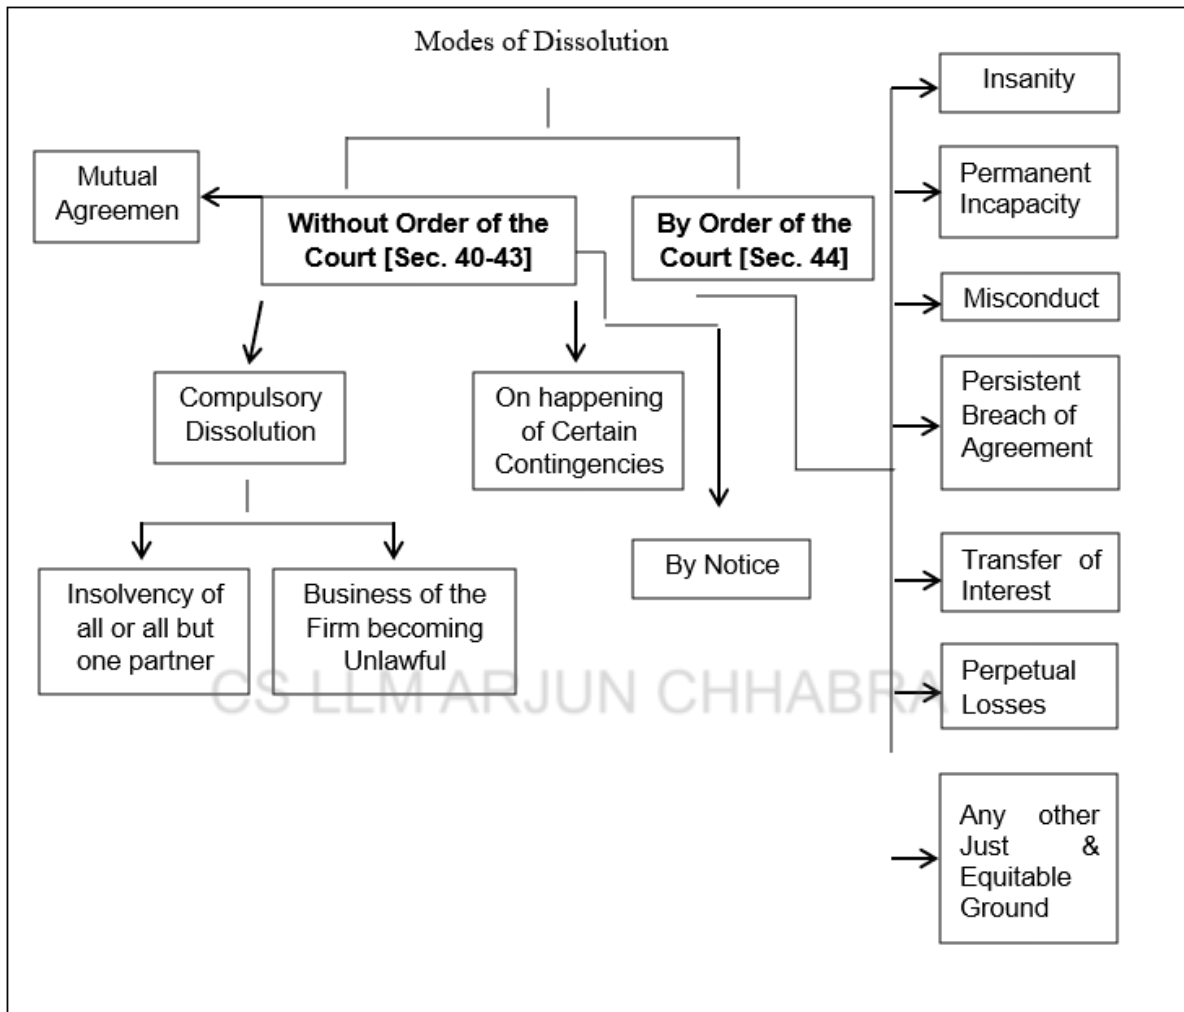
Modes of Dissolution

Mutual Agreemen

**Without Order of the Court [Sec. 40-43]**

**By Order of the Court [Sec. 44]**

Compulsory Dissolution

On happening of Certain Contingencies

By Notice

Insolvency of all or all but one partner

Business of the Firm becoming Unlawful

Insanity

Permanent Incapacity

Misconduct

Persistent Breach of Agreement

Transfer of Interest

Perpetual Losses

Any other Just & Equitable Ground

CS LLM ARJUN CHHABRA